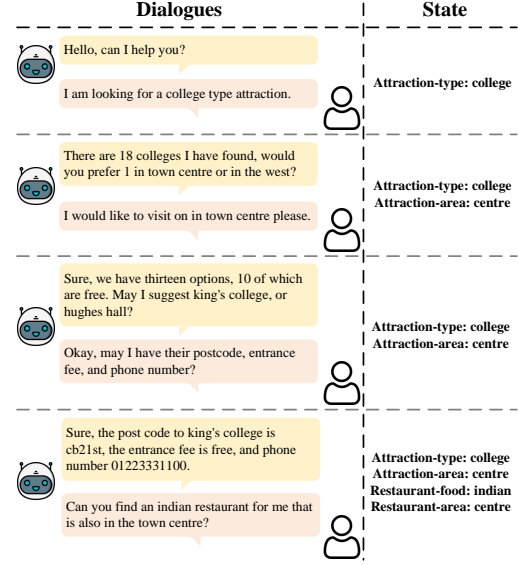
Dialogues

State

Hello, can I help you?

I am looking for a college type attraction.

Attraction-type: college

There are 18 colleges I have found, would you prefer 1 in town centre or in the west?

I would like to visit on in town centre please.

Attraction-type: college
Attraction-area: centre

Sure, we have thirteen options, 10 of which are free. May I suggest king's college, or hughes hall?

Okay, may I have their postcode, entrance fee, and phone number?

Attraction-type: college
Attraction-area: centre

Sure, the post code to king's college is cb21st, the entrance fee is free, and phone number 01223331100.

Can you find an indian restaurant for me that is also in the town centre?

Attraction-type: college
Attraction-area: centre
Restaurant-food: indian
Restaurant-area: centre